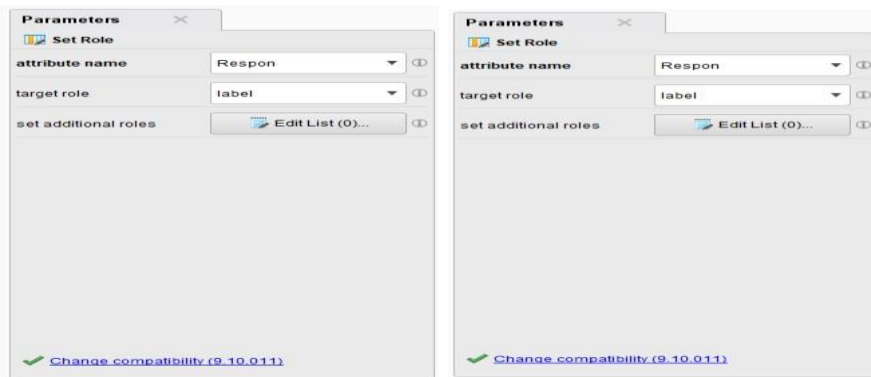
Parameters

Set Role

attribute name | Respon

target role | label

set additional roles | Edit List (0)...

Change compatibility (9.10.011)

Parameters

Set Role

attribute name | Respon

target role | label

set additional roles | Edit List (0)...

Change compatibility (9.10.011)